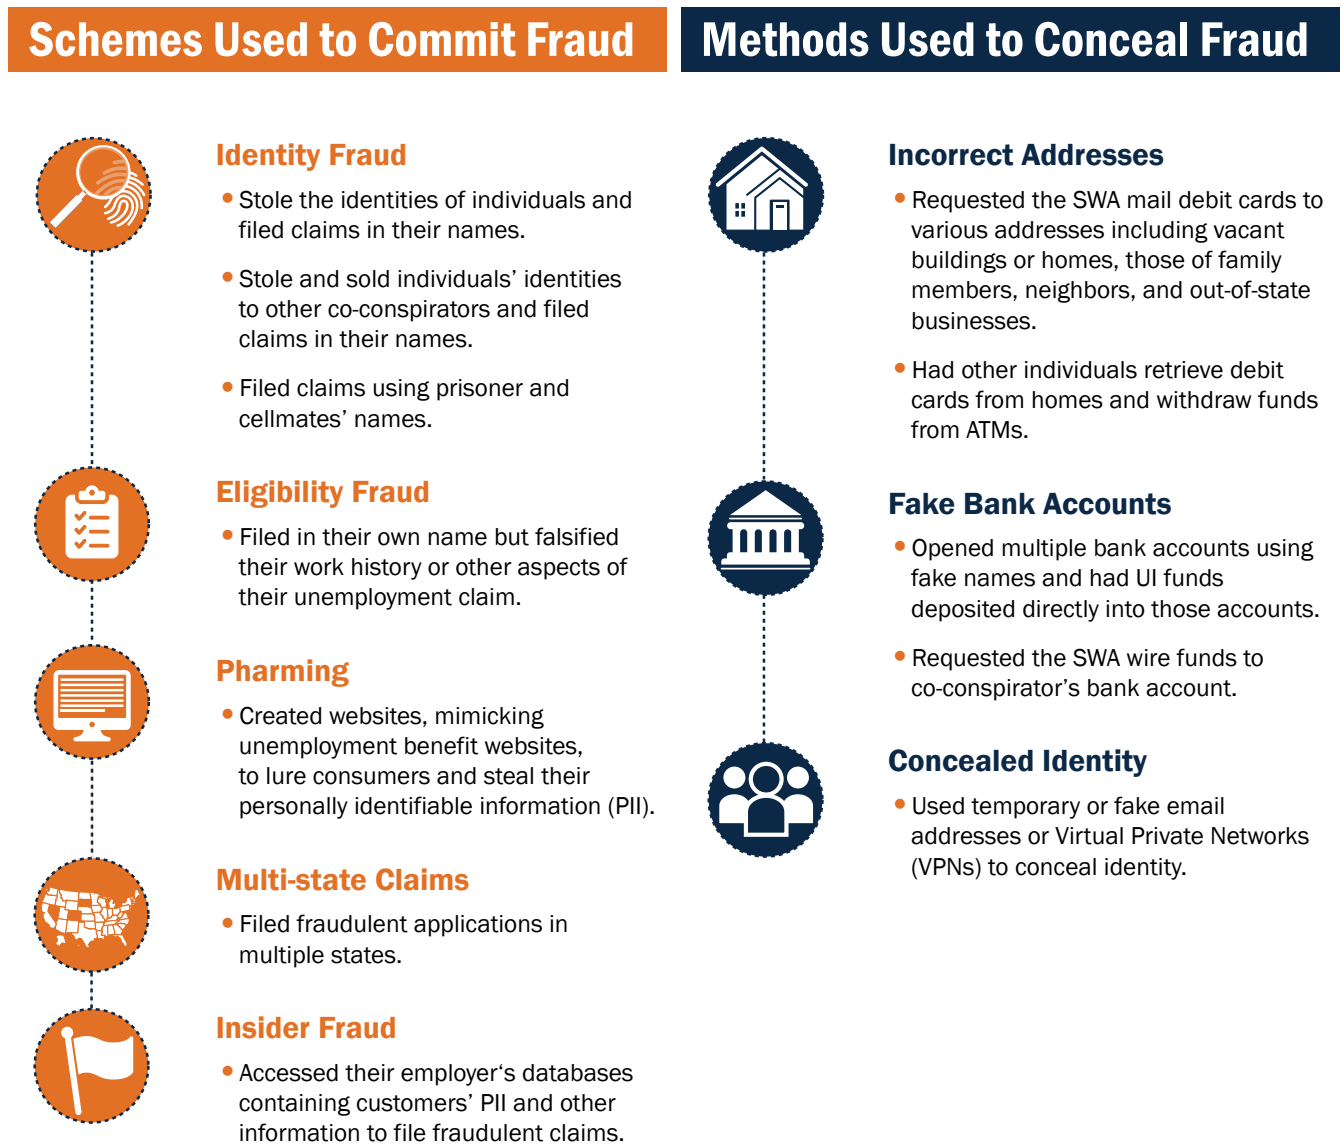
Schemes Used to Commit Fraud

Identity Fraud

• Stole the identities of individuals and filed claims in their names.

• Stole and sold individuals' identities to other co-conspirators and filed claims in their names.

• Filed claims using prisoner and cellmates' names.

Eligibility Fraud

• Filed in their own name but falsified their work history or other aspects of their unemployment claim.

Pharming

• Created websites, mimicking unemployment benefit websites, to lure consumers and steal their personally identifiable information (PII).

Multi-state Claims

• Filed fraudulent applications in multiple states.

Insider Fraud

• Accessed their employer's databases containing customers' PII and other information to file fraudulent claims.

Methods Used to Conceal Fraud

Incorrect Addresses

• Requested the SWA mail debit cards to various addresses including vacant buildings or homes, those of family members, neighbors, and out-of-state businesses.

• Had other individuals retrieve debit cards from homes and withdraw funds from ATMs.

Fake Bank Accounts

• Opened multiple bank accounts using fake names and had UI funds deposited directly into those accounts.

• Requested the SWA wire funds to co-conspirator's bank account.

Concealed Identity

• Used temporary or fake email addresses or Virtual Private Networks (VPNs) to conceal identity.